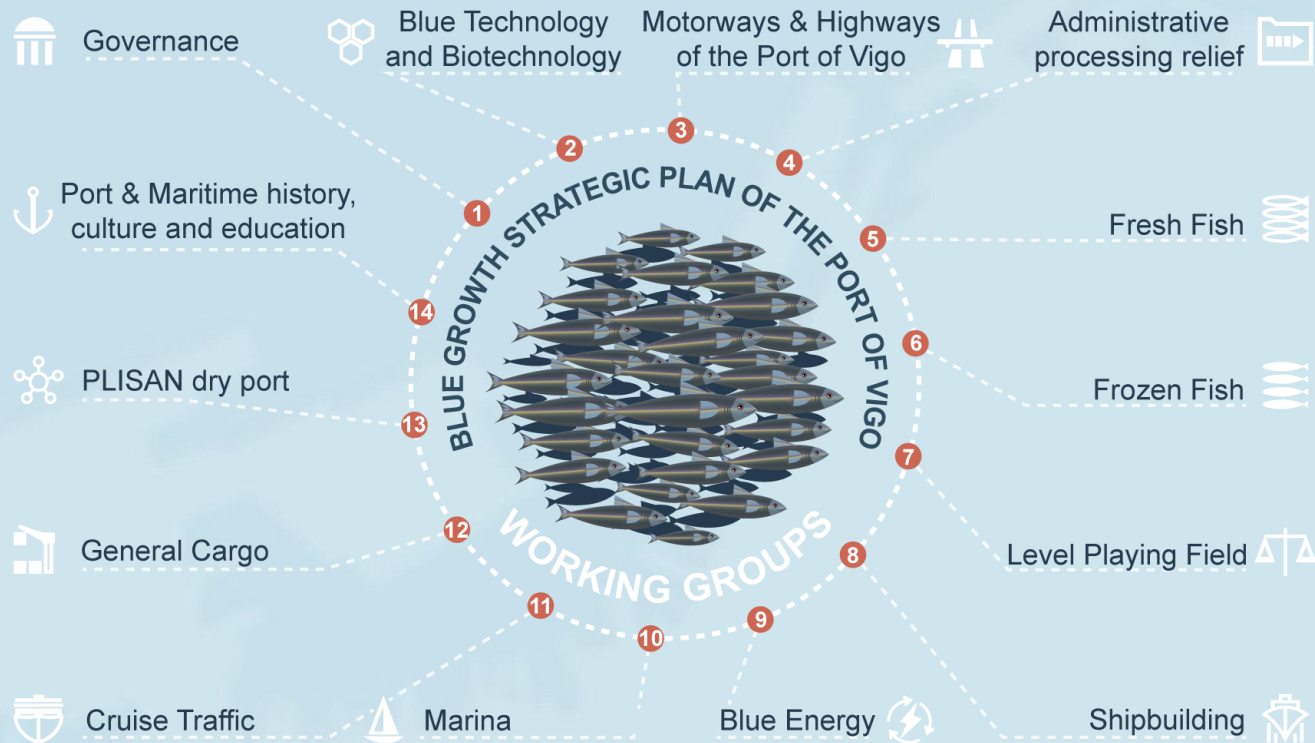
Governance

Blue Technology and Biotechnology

Motorways & Highways of the Port of Vigo

Administrative processing relief

Port & Maritime history, culture and education

Fresh Fish

PLISAN dry port

Frozen Fish

General Cargo

Level Playing Field

Cruise Traffic

Marina

Blue Energy

Shipbuilding

BLUE GROWTH STRATEGIC PLAN OF THE PORT OF VIGO

WORKING GROUPS

1
2
3
4
5
6
7
8
9
10
11
12
13
14